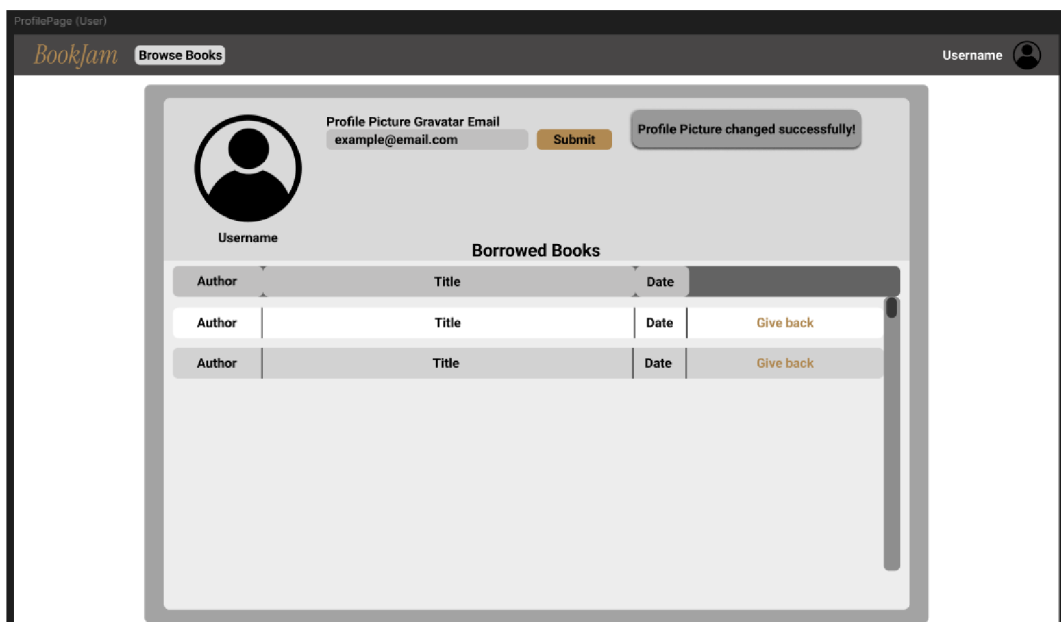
ProfilePage (User)

BookJam Browse Books

Username

Profile Picture Gravatar Email
example@email.com
Submit

Profile Picture changed successfully!

Username

Borrowed Books

| Author | Title | Date | |
|---|---|---|---|
| Author | Title | Date | Give back |
| Author | Title | Date | Give back |